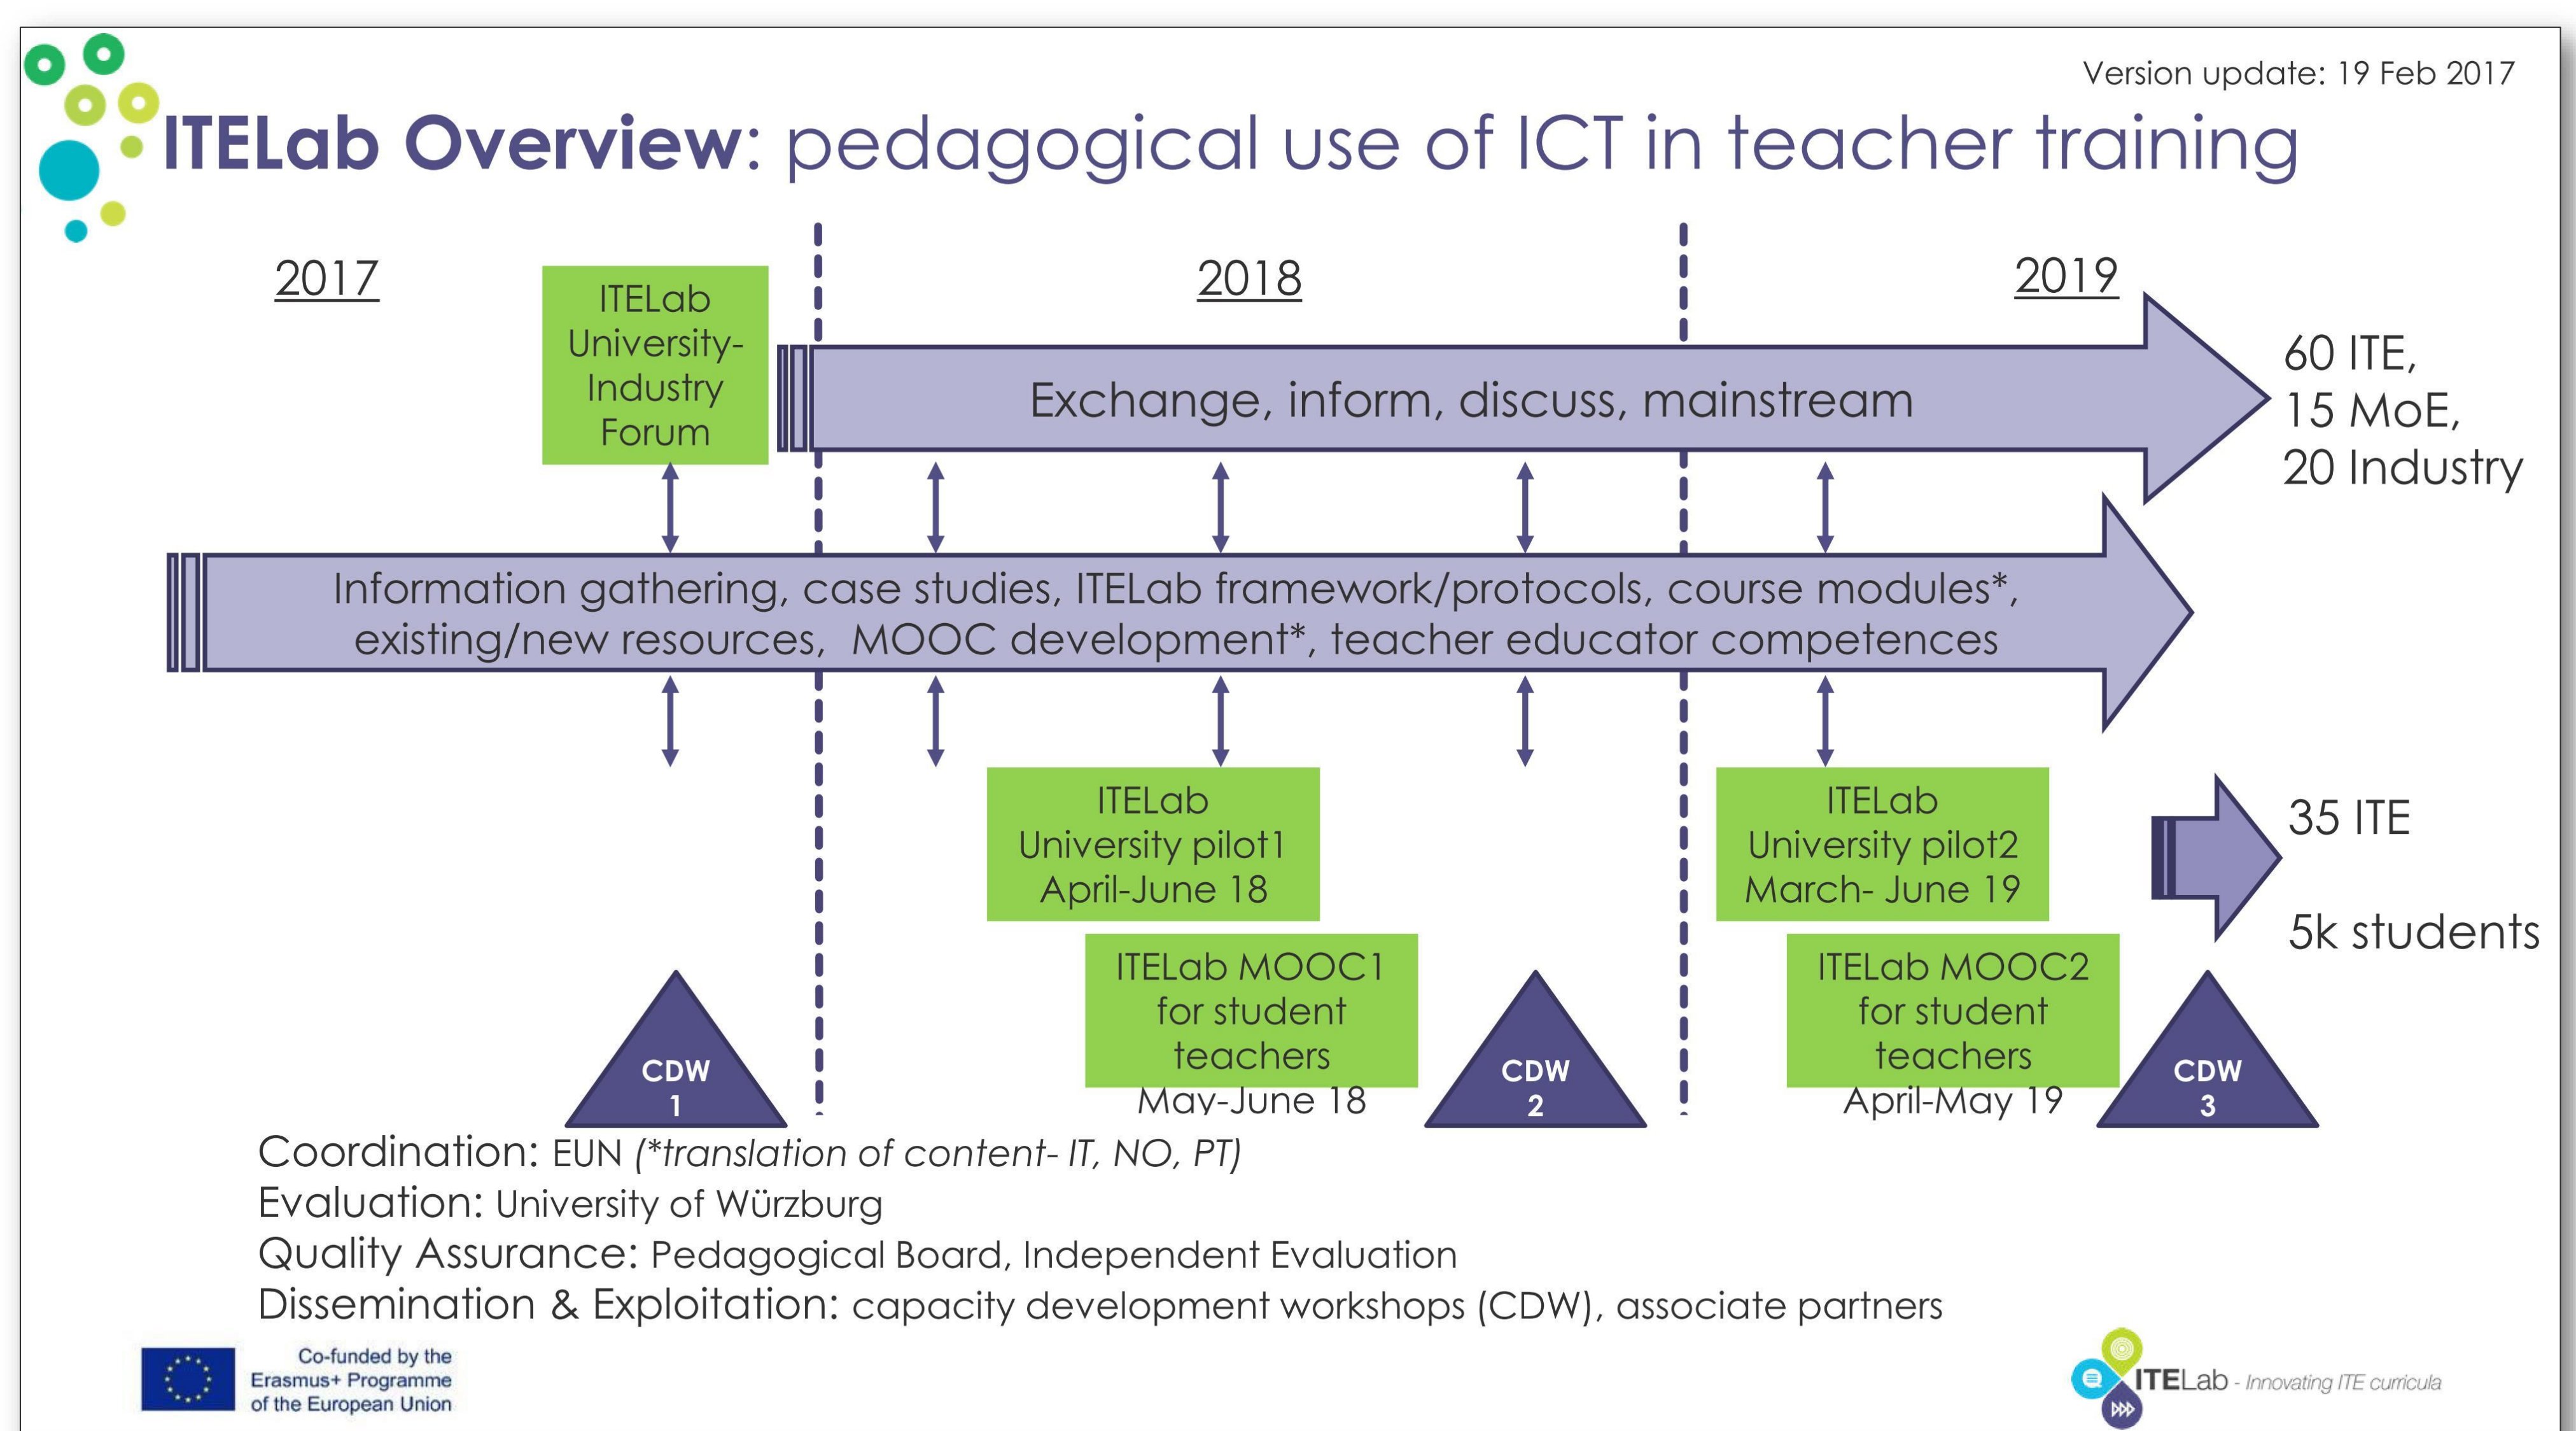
Version update: 19 Feb 2017

ITELab Overview: pedagogical use of ICT in teacher training

2017

ITELab University-Industry Forum

2018

2019

Exchange, inform, discuss, mainstream

60 ITE,
15 MoE,
20 Industry

Information gathering, case studies, ITELab framework/protocols, course modules*, existing/new resources, MOOC development*, teacher educator competences

ITELab University pilot1 April-June 18

ITELab University pilot2 March- June 19

35 ITE

5k students

ITELab MOOC1 for student teachers May-June 18

ITELab MOOC2 for student teachers April-May 19

CDW 1

CDW 2

CDW 3

Coordination: EUN (*translation of content- IT, NO, PT)
Evaluation: University of Würzburg
Quality Assurance: Pedagogical Board, Independent Evaluation
Dissemination & Exploitation: capacity development workshops (CDW), associate partners

Co-funded by the Erasmus+ Programme of the European Union

ITELab - Innovating ITE curricula